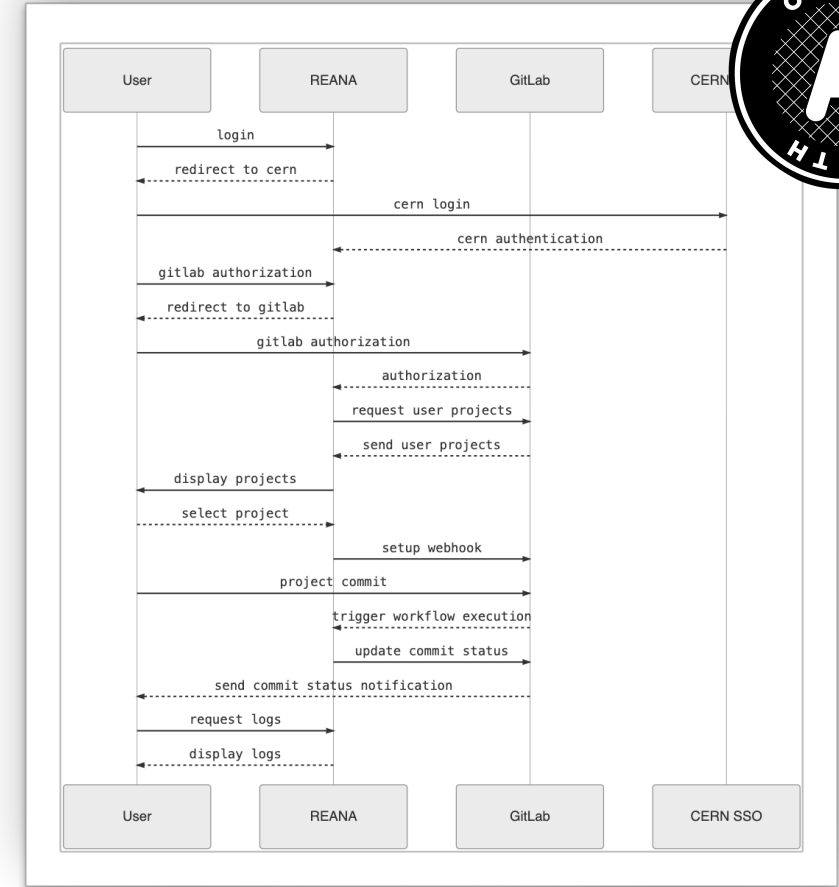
User
REANA
GitLab
CERN

login
redirect to cern
cern login
cern authentication
gitlab authorization
redirect to gitlab
gitlab authorization
authorization
request user projects
send user projects
display projects
select project
setup webhook
project commit
trigger workflow execution
update commit status
send commit status notification
request logs
display logs

User
REANA
GitLab
CERN SSO